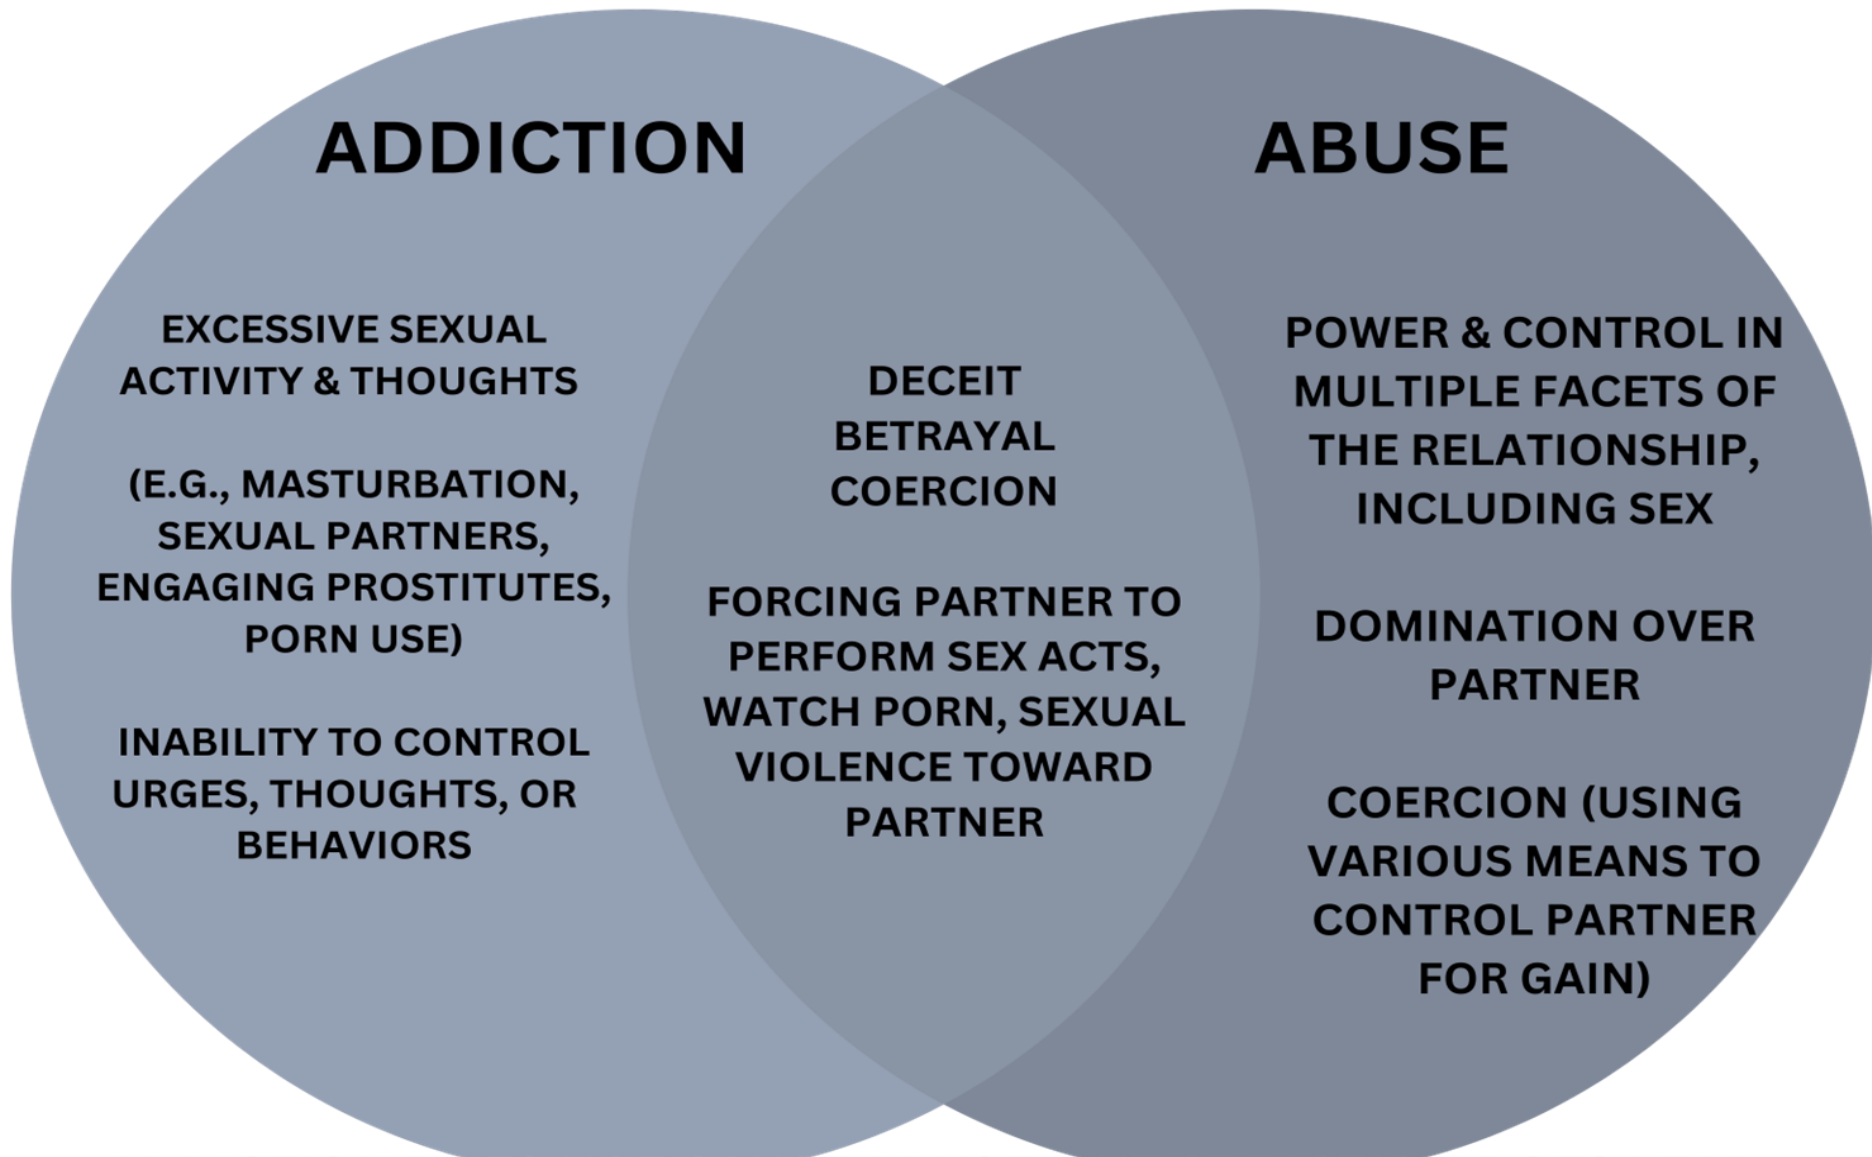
ADDICTION

ABUSE

EXCESSIVE SEXUAL ACTIVITY & THOUGHTS

(E.G., MASTURBATION, SEXUAL PARTNERS, ENGAGING PROSTITUTES, PORN USE)

INABILITY TO CONTROL URGES, THOUGHTS, OR BEHAVIORS

DECEIT
BETRAYAL
COERCION

FORCING PARTNER TO PERFORM SEX ACTS, WATCH PORN, SEXUAL VIOLENCE TOWARD PARTNER

POWER & CONTROL IN MULTIPLE FACETS OF THE RELATIONSHIP, INCLUDING SEX

DOMINATION OVER PARTNER

COERCION (USING VARIOUS MEANS TO CONTROL PARTNER FOR GAIN)